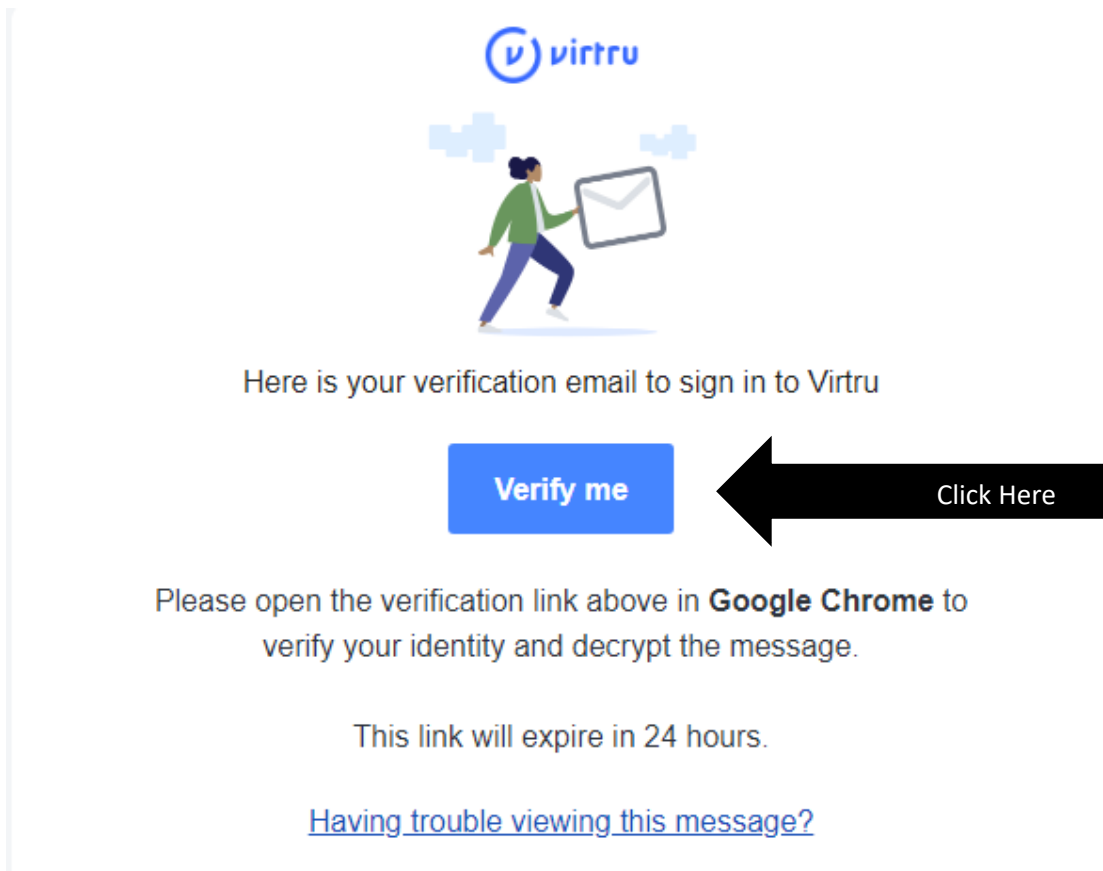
virtru

Here is your verification email to sign in to Virtru

Verify me

Click Here

Please open the verification link above in **Google Chrome** to verify your identity and decrypt the message.

This link will expire in 24 hours.

Having trouble viewing this message?